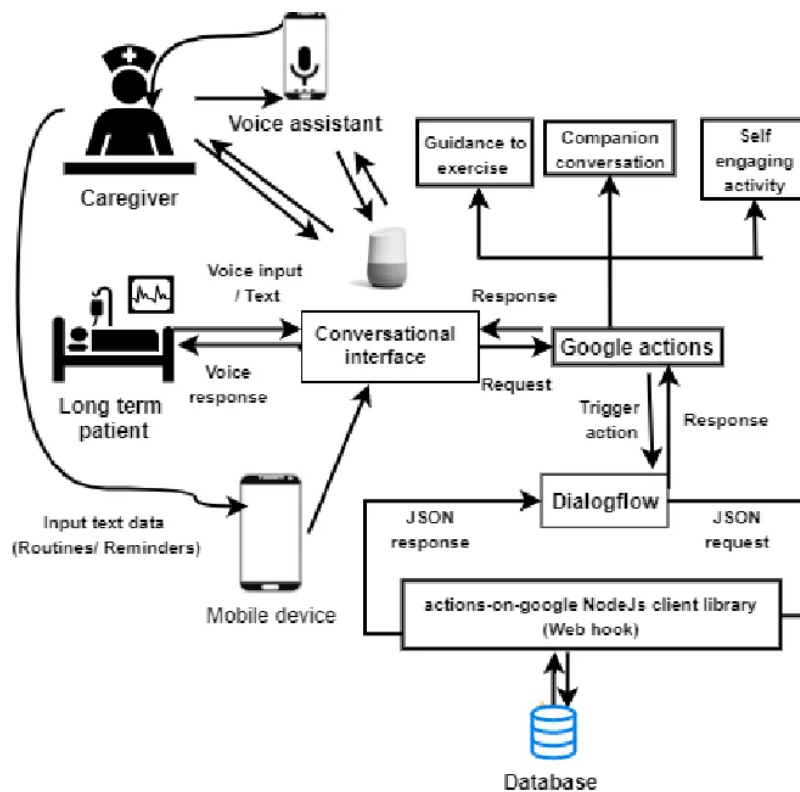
Voice assistant

Caregiver

Guidance to exercise

Companion conversation

Self engaging activity

Voice input / Text

Response

Conversational interface

Google actions

Voice response

Request

Long term patient

Trigger action

Response

Dialogflow

Input text data (Routines/ Reminders)

JSON response

JSON request

actions-on-google NodeJs client library (Web hook)

Mobile device

Database